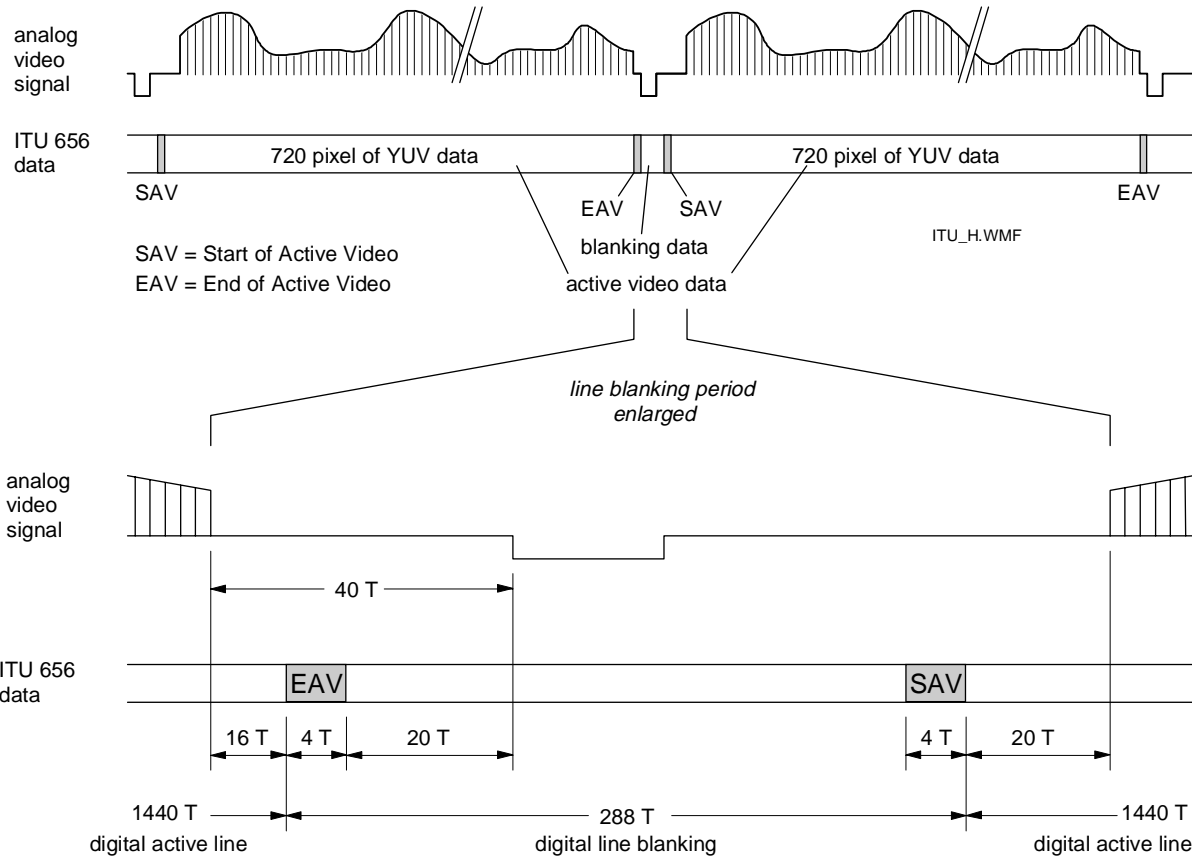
analog video signal

ITU 656 data

720 pixel of YUV data

720 pixel of YUV data

SAV

EAV

SAV

EAV

blanking data

ITU_H.WMF

SAV = Start of Active Video

EAV = End of Active Video

active video data

line blanking period enlarged

analog video signal

40 T

ITU 656 data

EAV

SAV

16 T

4 T

20 T

4 T

20 T

1440 T

288 T

1440 T

digital active line

digital line blanking

digital active line